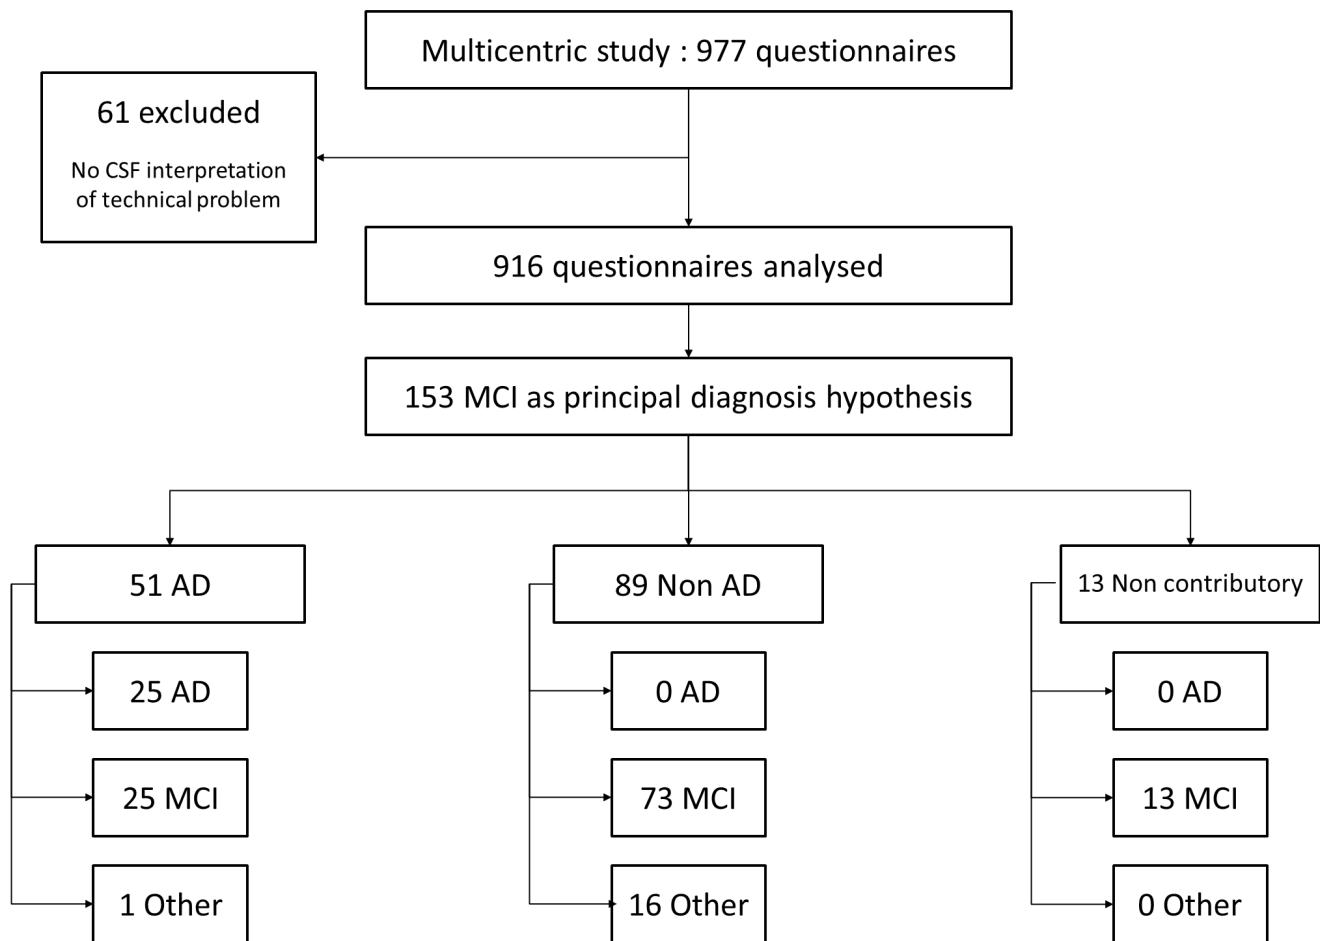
Multicentric study : 977 questionnaires

61 excluded

No CSF interpretation of technical problem

916 questionnaires analysed

153 MCI as principal diagnosis hypothesis

51 AD

25 AD

25 MCI

1 Other

89 Non AD

0 AD

73 MCI

16 Other

13 Non contributory

0 AD

13 MCI

0 Other